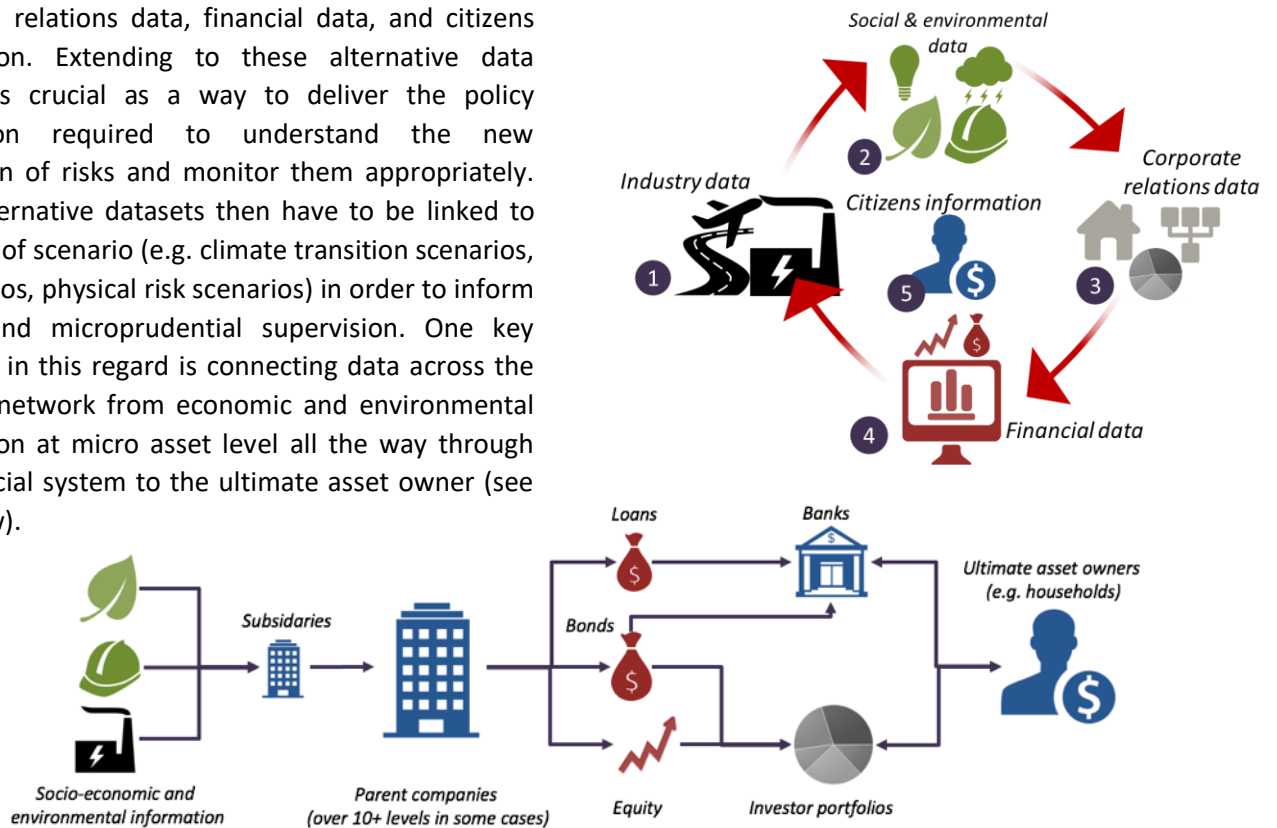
relations data, financial data, and citizens on. Extending to these alternative data s crucial as a way to deliver the policy on required to understand the new n of risks and monitor them appropriately. ernative datasets then have to be linked to of scenario (e.g. climate transition scenarios, os, physical risk scenarios) in order to inform nd microprudential supervision. One key in this regard is connecting data across the network from economic and environmental on at micro asset level all the way through cial system to the ultimate asset owner (see ).

Social & environmental data
2
Corporate relations data
Industry data
Citizens information
1
5
3
4
Financial data

Loans
Banks
Ultimate asset owners (e.g. households)
Subsidaries
Bonds
Socio-economic and environmental information
Parent companies (over 10+ levels in some cases)
Equity
Investor portfolios